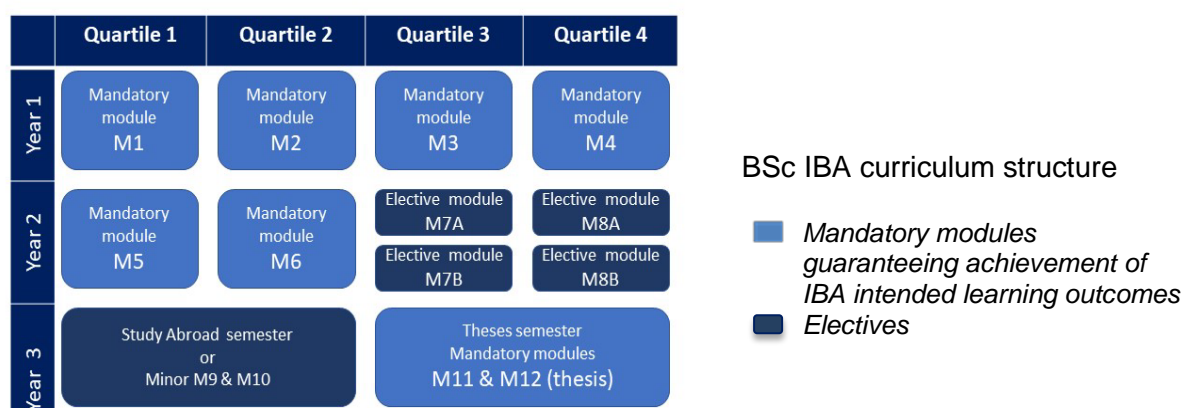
| | Quartile 1 | Quartile 2 | Quartile 3 | Quartile 4 |
|---|---|---|---|---|
| Year 1 | Mandatory module M1 | Mandatory module M2 | Mandatory module M3 | Mandatory module M4 |
| Year 2 | Mandatory module M5 | Mandatory module M6 | Elective module M7A<br>Elective module M7B | Elective module M8A<br>Elective module M8B |
| Year 3 | Study Abroad semester or Minor M9 & M10 | | Theses semester Mandatory modules M11 & M12 (thesis) | |

BSc IBA curriculum structure

Mandatory modules guaranteeing achievement of IBA intended learning outcomes

Electives